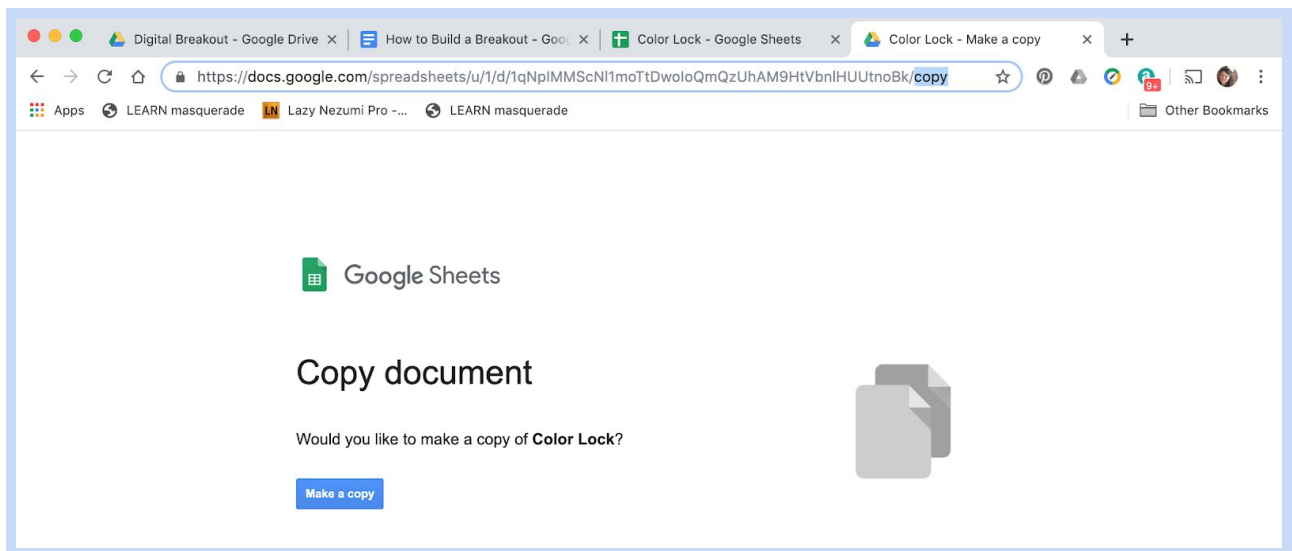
Digital Breakout - Google Drive ×
How to Build a Breakout - Goo ×
Color Lock - Google Sheets ×
Color Lock - Make a copy ×
+

https://docs.google.com/spreadsheets/u/1/d/1qNpIMMScNl1moTtDwoloQmQzUhAM9HtVbnlHUUtnoBk/copy

9+

Apps LEARN masquerade LN Lazy Nezumi Pro -... LEARN masquerade Other Bookmarks

Google Sheets

Copy document

Would you like to make a copy of **Color Lock**?

Make a copy